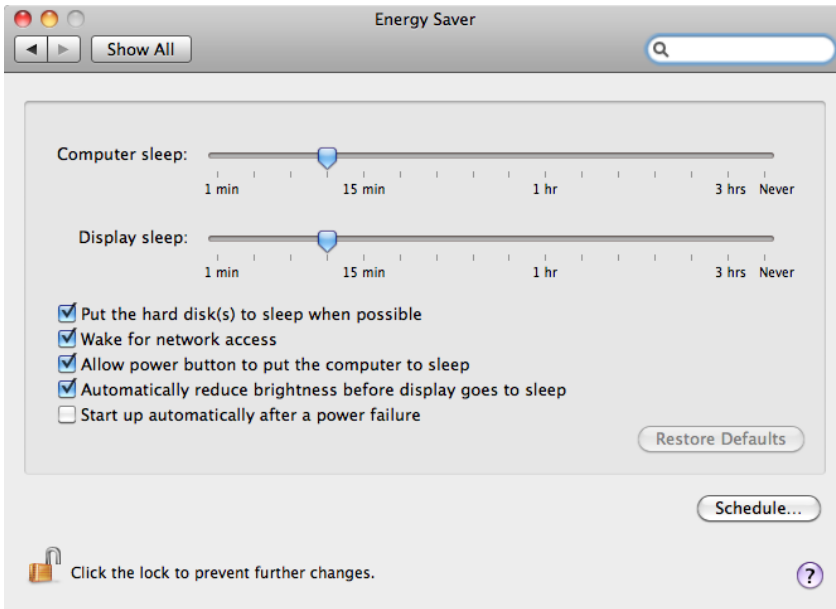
Energy Saver

Show All

Computer sleep:

1 min 15 min 1 hr 3 hrs Never

Display sleep:

1 min 15 min 1 hr 3 hrs Never

Put the hard disk(s) to sleep when possible
Wake for network access
Allow power button to put the computer to sleep
Automatically reduce brightness before display goes to sleep
Start up automatically after a power failure

Restore Defaults

Schedule...

Click the lock to prevent further changes.

?